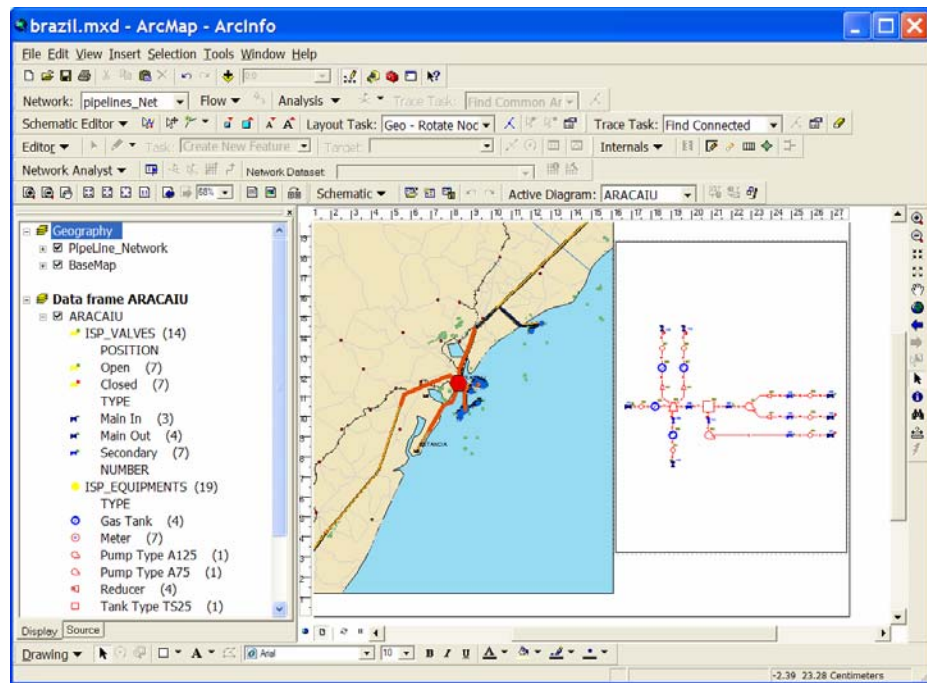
brazil.mxd - ArcMap - ArcInfo

File Edit View Insert Selection Tools Window Help

Network: pipelines_Net Flow ▾ Analysis ▾ Trace Task: Find Common Ar

Schematic Editor ▾ Layout Task: Geo - Rotate Noc Trace Task: Find Connected

Editor ▾ Task: Create New Feature Target: Internals ▾

Network Analyst ▾ Network Dataset

68% Schematic ▾ Active Diagram: ARACAIU

Geography
PipeLine_Network
BaseMap

Data frame ARACAIU
ARACAIU
ISP_VALVES (14)
POSITION
Open (7)
Closed (7)
TYPE
Main In (3)
Main Out (4)
Secondary (7)
NUMBER
ISP_EQUIPMENTS (19)
TYPE
Gas Tank (4)
Meter (7)
Pump Type A125 (1)
Pump Type A75 (1)
Reducer (4)
Tank Type TS25 (1)

Display Source

Drawing ▾ Arial 10 B I U A

-2.39 23.28 Centimeters